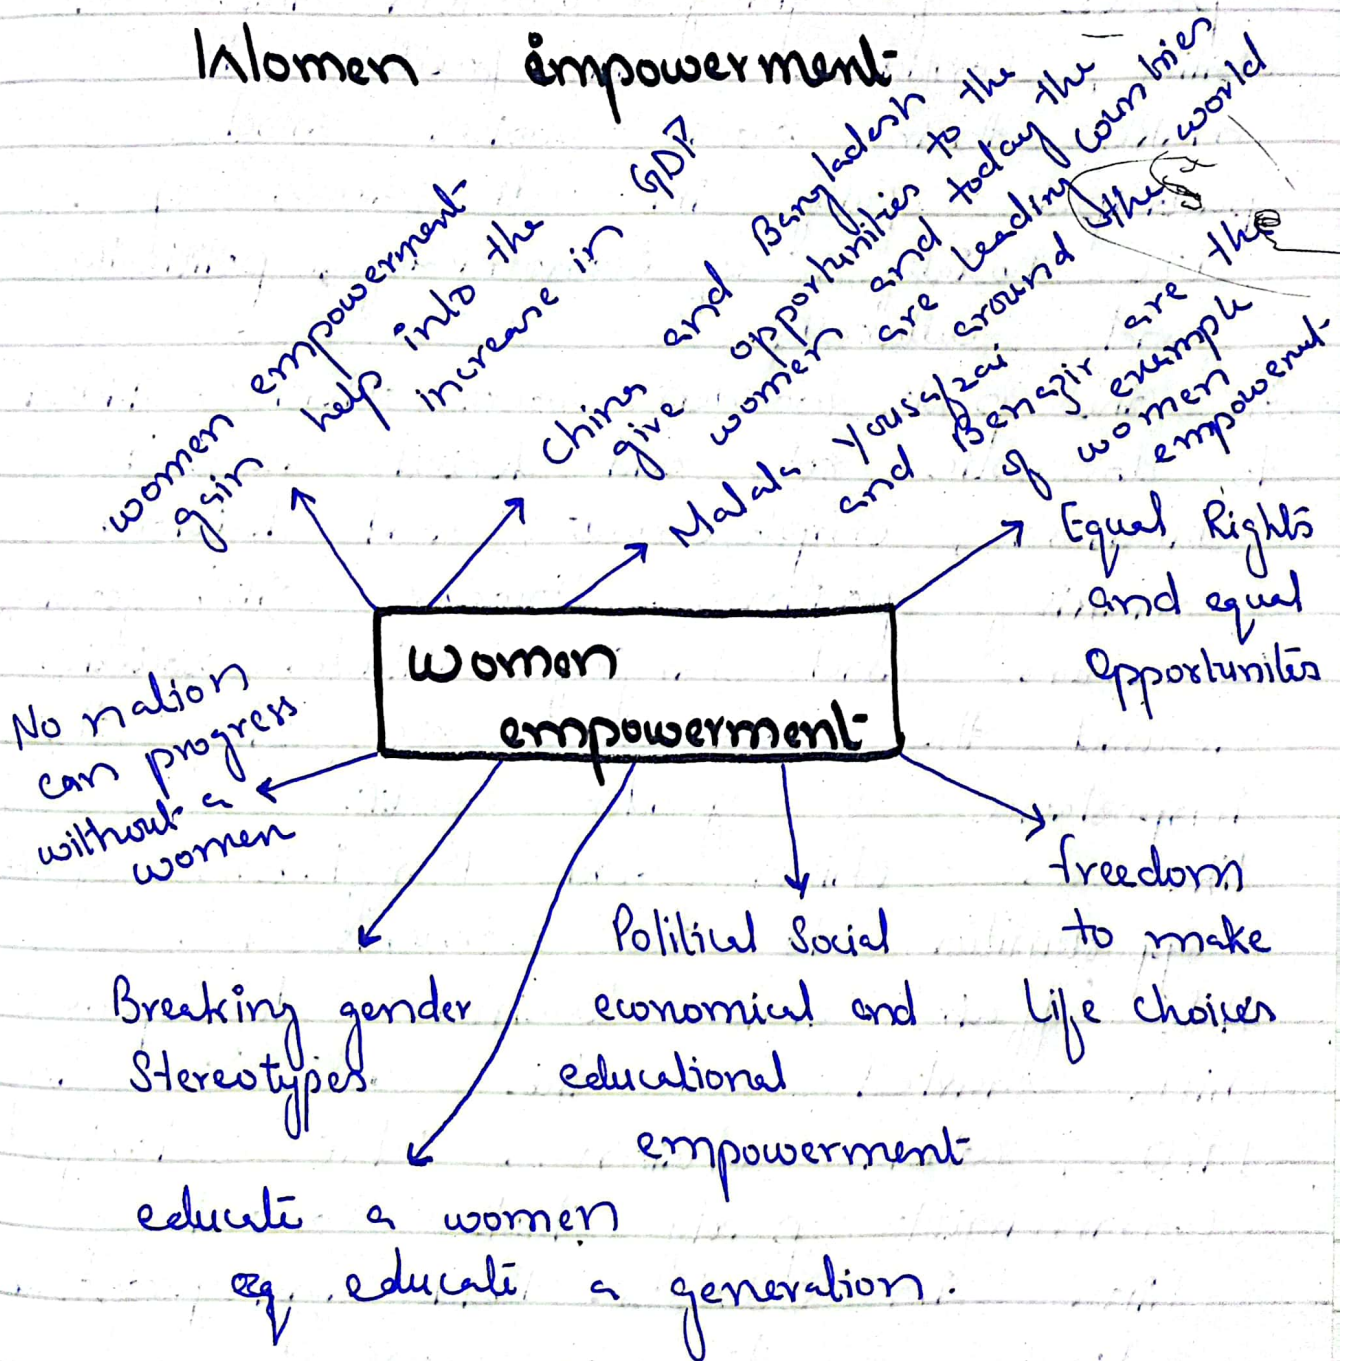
Women empowerment

women empowerment gain help into the increase in GDP.

China and Bangladesh to the give opportunities to the women and today countries are leading the world around the

Malala Yousafzai and Benazir are the example of women empowerment

Equal Rights and equal Opportunites

Women empowerment

No nation can progress without a women

freedom to make life choices

Political Social economical and educational empowerment

Breaking gender Stereotypes

educate a women eg educate a generation.